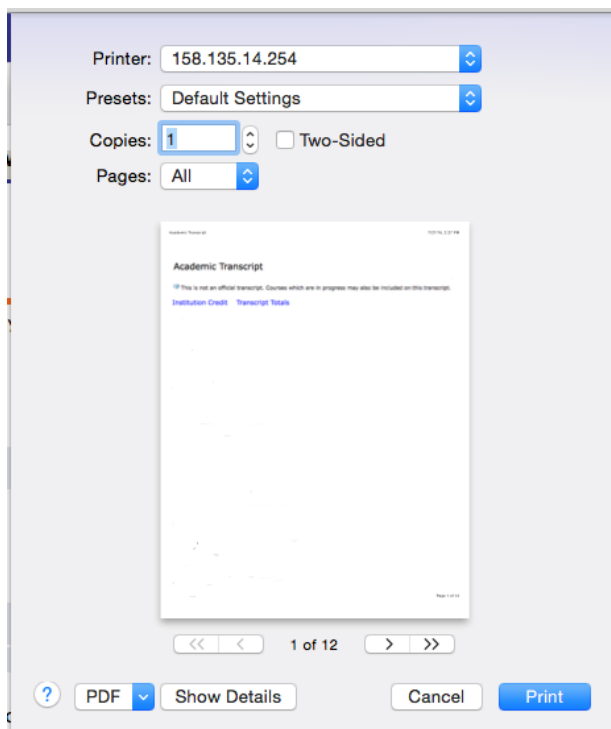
Printer: 158.135.14.254

Presets: Default Settings

Copies: 1 Two-Sided

Pages: All

Academic Transcript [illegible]

Academic Transcript

This is not an official transcript. Courses which are in progress may also be included on this transcript.

Institution Credit Transcript Totals

Page 1 of 12

<< < 1 of 12 > >>

? PDF Show Details Cancel Print